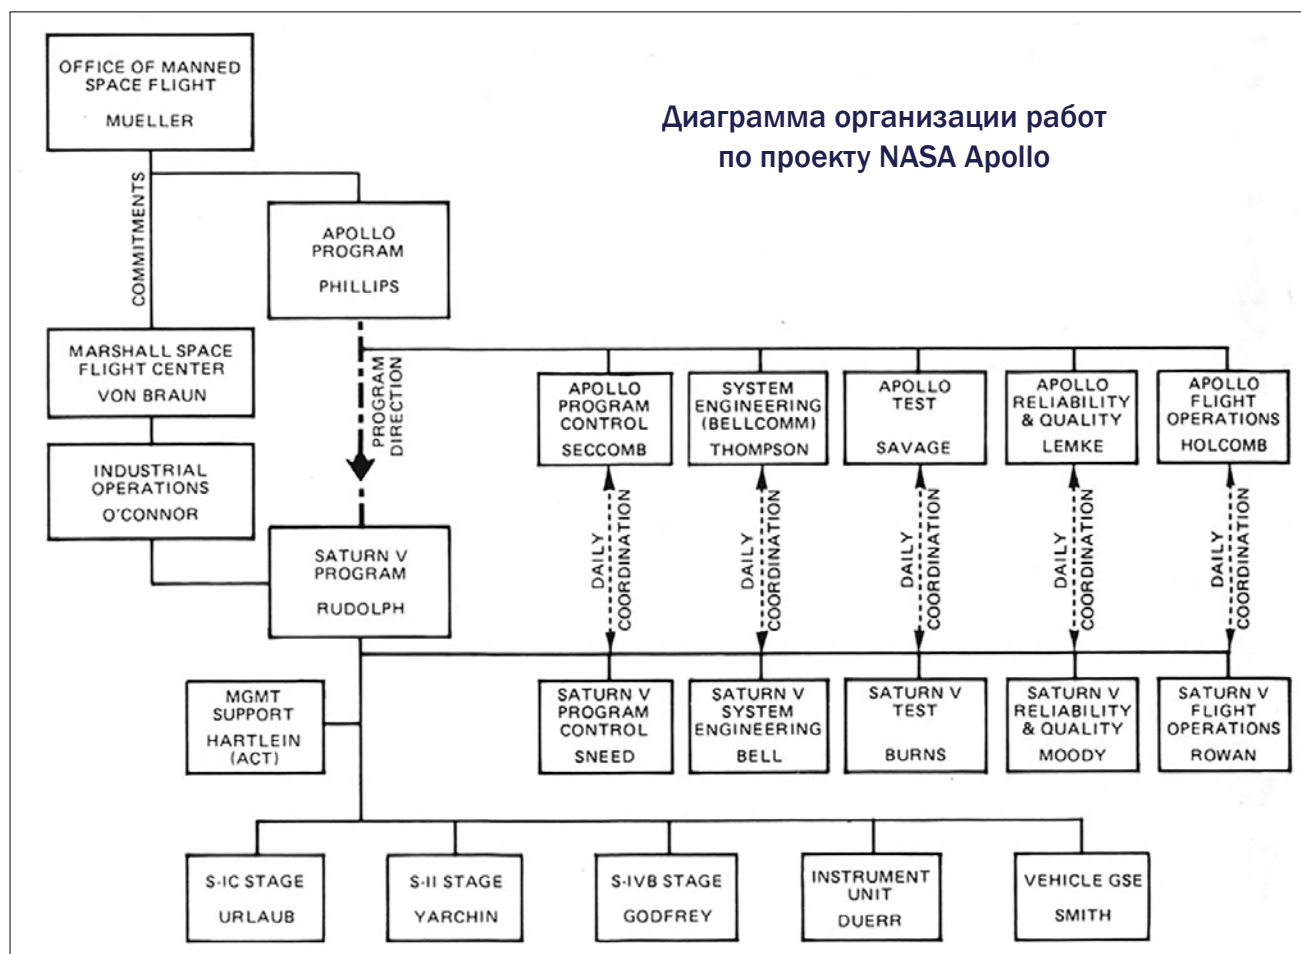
OFFICE OF MANNED SPACE FLIGHT
MUELLER

Диаграмма организации работ по проекту NASA Apollo

COMMITMENTS

APOLLO PROGRAM
PHILLIPS

MARSHALL SPACE FLIGHT CENTER
VON BRAUN

PROGRAM DIRECTION

APOLLO PROGRAM CONTROL
SECCOMB

SYSTEM ENGINEERING (BELLCOMM)
THOMPSON

APOLLO TEST
SAVAGE

APOLLO RELIABILITY & QUALITY
LEMKE

APOLLO FLIGHT OPERATIONS
HOLCOMB

INDUSTRIAL OPERATIONS
O'CONNOR

DAILY COORDINATION

DAILY COORDINATION

DAILY COORDINATION

DAILY COORDINATION

DAILY COORDINATION

SATURN V PROGRAM
RUDOLPH

MGMT SUPPORT
HARTLEIN (ACT)

SATURN V PROGRAM CONTROL
SNEED

SATURN V SYSTEM ENGINEERING
BELL

SATURN V TEST
BURNS

SATURN V RELIABILITY & QUALITY
MOODY

SATURN V FLIGHT OPERATIONS
ROWAN

S-IC STAGE
URLAUB

S-II STAGE
YARCHIN

S-IVB STAGE
GODFREY

INSTRUMENT UNIT
DUERR

VEHICLE GSE
SMITH